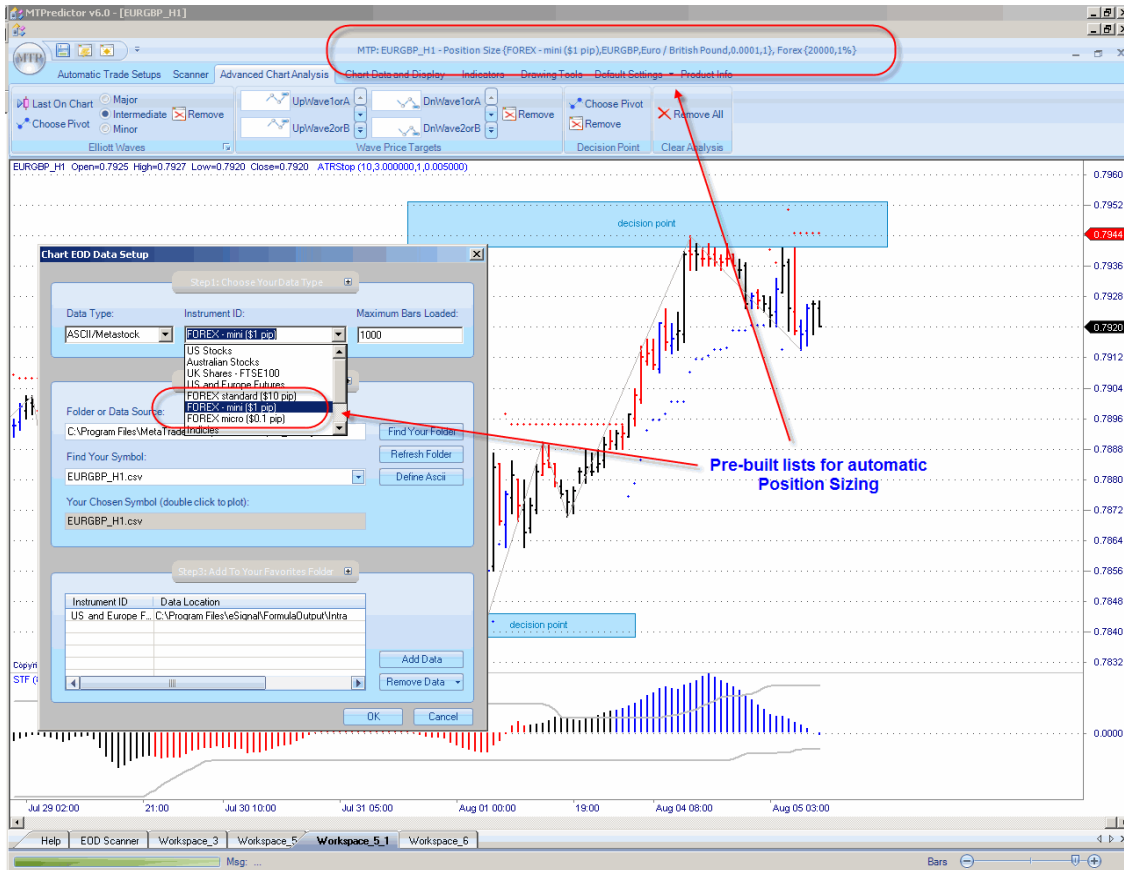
MTPredictor v6.0 - [EURGBP_H1]

MTP: EURGBP_H1 - Position Size {FOREX - mini ($1 pip),EURGBP,Euro / British Pound,0.0001,1}, Forex {20000,1%}

Automatic Trade Setups Scanner Advanced Chart Analysis Chart Data and Display Indicators Drawing Tools Default Settings Product Info

Last On Chart
Choose Pivot
Major
Intermediate
Minor
Remove
Elliott Waves
UpWave1orA
UpWave2orB
DnWave1orA
DnWave2orB
Remove
Wave Price Targets
Choose Pivot
Remove
Decision Point
Remove All
Clear Analysis

EURGBP_H1 Open=0.7925 High=0.7927 Low=0.7920 Close=0.7920 ATRStop (10,3.000000,1,0.005000)

decision point

Chart EOD Data Setup

Step1: Choose Your Data Type

Data Type:
ASCII/Metastock
Instrument ID:
FOREX - mini ($1 pip)
Maximum Bars Loaded:
1000

US Stocks
Australian Stocks
UK Shares - FTSE100
US and Europe Futures
FOREX standard ($10 pip)
FOREX - mini ($1 pip)
FOREX micro ($0.1 pip)
Indicies

Folder or Data Source:
C:\Program Files\MetaTrade
Find Your Folder
Find Your Symbol:
EURGBP_H1.csv
Refresh Folder
Define Ascii
Your Chosen Symbol (double click to plot):
EURGBP_H1.csv

Step3: Add To Your Favorites Folder

| Instrument ID | Data Location |
|---|---|
| US and Europe F... | C:\Program Files\eSignal\FormulaOutput\Intra |

Add Data
Remove Data
OK
Cancel

Pre-built lists for automatic Position Sizing

decision point

Copyri
STF (

0.7960
0.7952
0.7944
0.7936
0.7928
0.7920
0.7912
0.7904
0.7896
0.7888
0.7880
0.7872
0.7864
0.7856
0.7848
0.7840
0.7832
0.0000

Jul 29 02:00 21:00 Jul 30 10:00 Jul 31 05:00 Aug 01 00:00 19:00 Aug 04 08:00 Aug 05 03:00

Help EOD Scanner Workspace_3 Workspace_5 Workspace_5_1 Workspace_6

Msg: ...
Bars